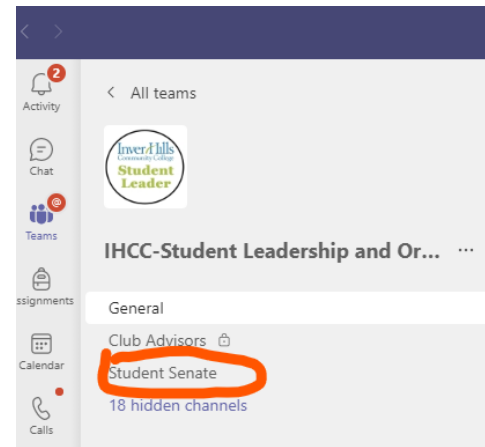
2
Activity
Chat
Teams
ssignments
Calendar
Calls

< All teams

Inver Hills Community College
Student Leader

IHCC-Student Leadership and Or... ···

General
Club Advisors
Student Senate
18 hidden channels